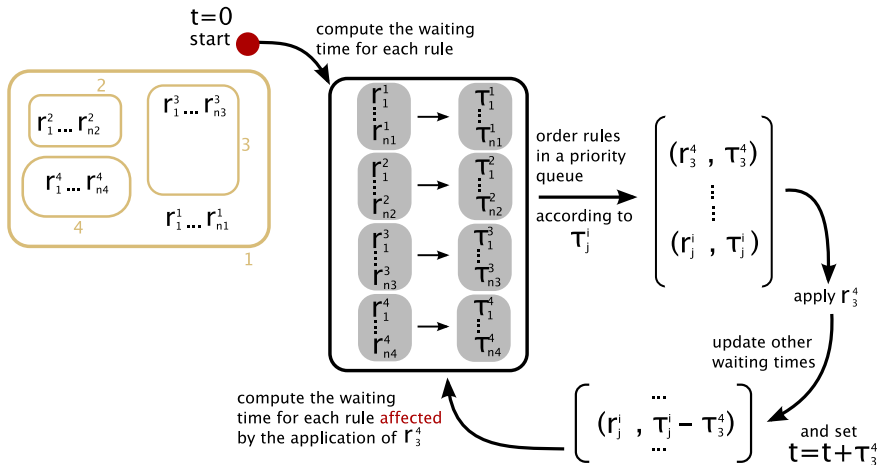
t=0
start

compute the waiting time for each rule

2
$r^2_1 \dots r^2_{n2}$

$r^3_1 \dots r^3_{n3}$

3

$r^4_1 \dots r^4_{n4}$

4

$r^1_1 \dots r^1_{n1}$

1

$r^1_1 \vdots r^1_{n1} \rightarrow \tau^1_1 \vdots \tau^1_{n1}$

$r^2_1 \vdots r^2_{n2} \rightarrow \tau^2_1 \vdots \tau^2_{n2}$

$r^3_1 \vdots r^3_{n3} \rightarrow \tau^3_1 \vdots \tau^3_{n3}$

$r^4_1 \vdots r^4_{n4} \rightarrow \tau^4_1 \vdots \tau^4_{n4}$

order rules in a priority queue

according to $\tau^i_j$

$(r^4_3 \, , \, \tau^4_3)$
$\vdots$
$(r^i_j \, , \, \tau^i_j)$

apply $r^4_3$

update other waiting times

$\dots$
$(r^i_j \, , \, \tau^i_j - \tau^4_3)$
$\dots$

and set
$t=t+\tau^4_3$

compute the waiting time for each rule affected by the application of $r^4_3$